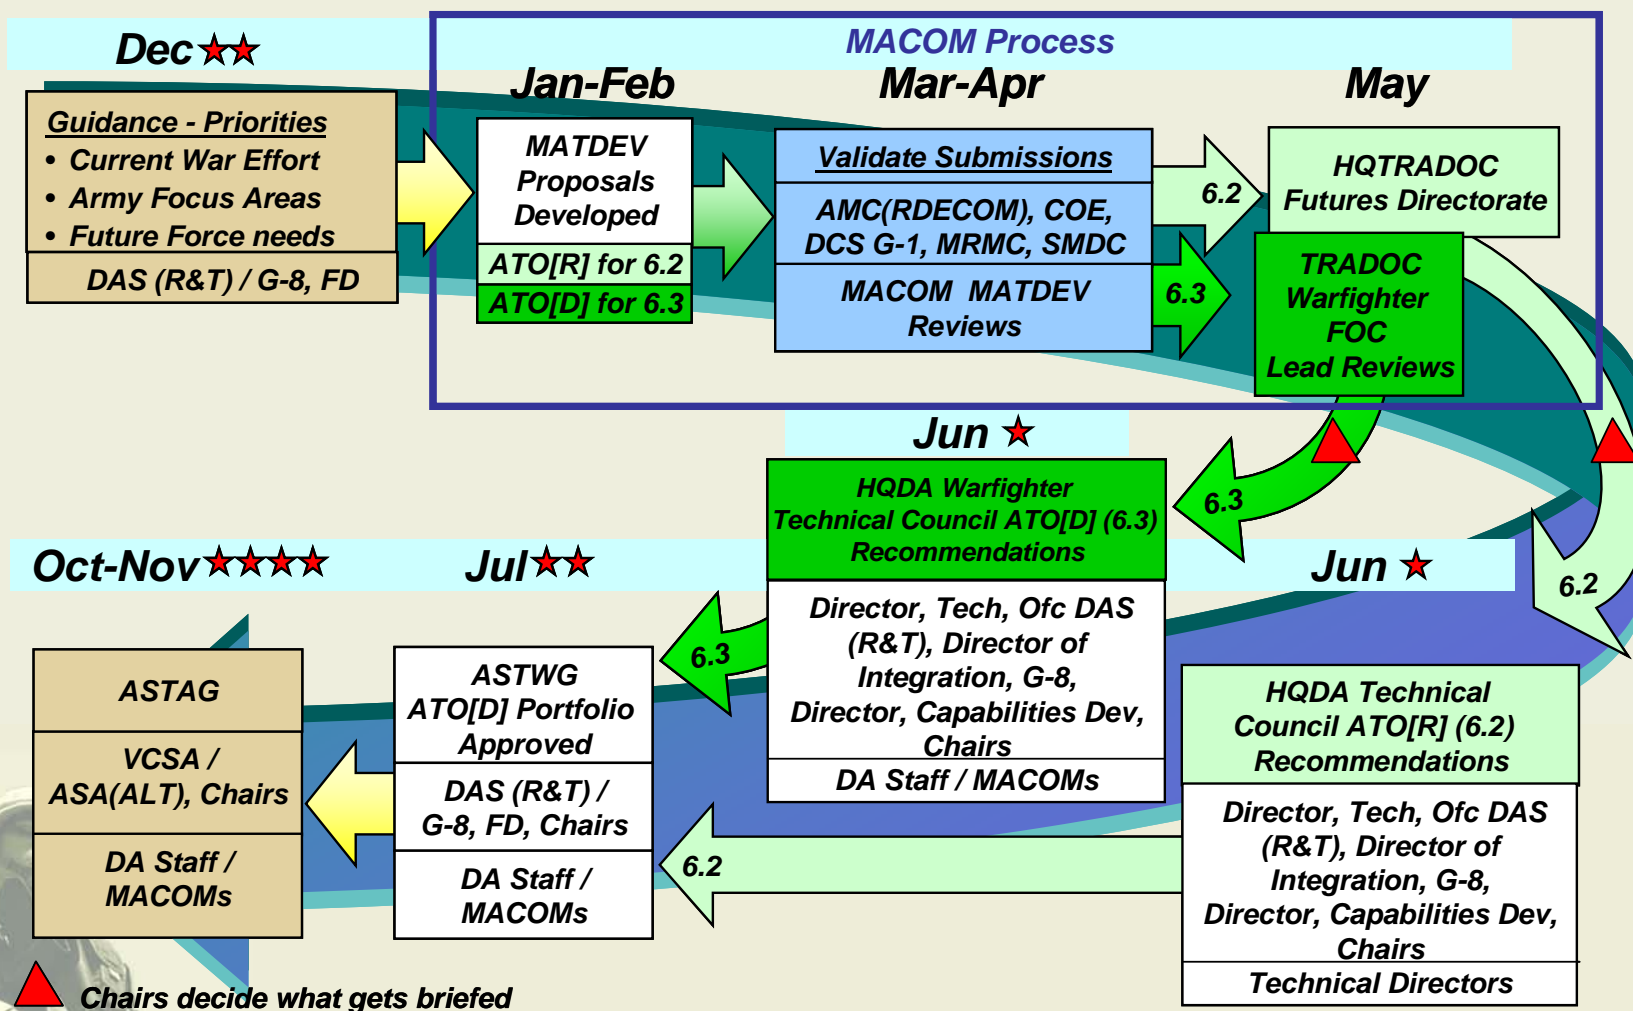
Dec★★

MACOM Process

Jan-Feb

Mar-Apr

May

Guidance - Priorities
• Current War Effort
• Army Focus Areas
• Future Force needs

DAS (R&T) / G-8, FD

MATDEV Proposals Developed

ATO[R] for 6.2

ATO[D] for 6.3

Validate Submissions

AMC(RDECOM), COE, DCS G-1, MRMC, SMDC

MACOM MATDEV Reviews

6.2

6.3

HQTRADOC Futures Directorate

TRADOC Warfighter FOC Lead Reviews

Jun ★

HQDA Warfighter Technical Council ATO[D] (6.3) Recommendations

6.3

Director, Tech, Ofc DAS (R&T), Director of Integration, G-8, Director, Capabilities Dev, Chairs

DA Staff / MACOMs

Oct-Nov★★★★

Jul★★

Jun ★

6.2

6.3

ASTAG

VCSA / ASA(ALT), Chairs

DA Staff / MACOMs

ASTWG ATO[D] Portfolio Approved

DAS (R&T) / G-8, FD, Chairs

DA Staff / MACOMs

6.2

HQDA Technical Council ATO[R] (6.2) Recommendations

Director, Tech, Ofc DAS (R&T), Director of Integration, G-8, Director, Capabilities Dev, Chairs

Technical Directors

Chairs decide what gets briefed